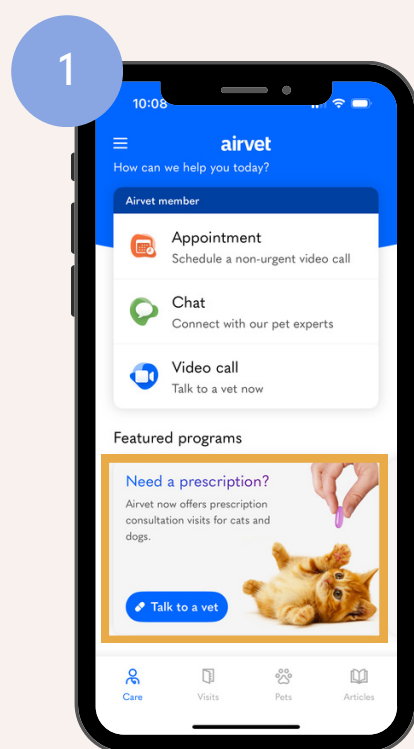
1

10:08

airvet

How can we help you today?

Airvet member

Appointment
Schedule a non-urgent video call

Chat
Connect with our pet experts

Video call
Talk to a vet now

Featured programs

Need a prescription?
Airvet now offers prescription consultation visits for cats and dogs.

Talk to a vet

Care Visits Pets Articles